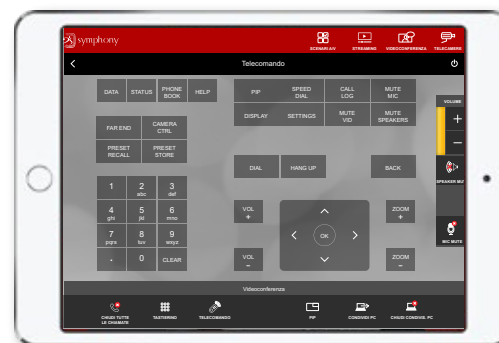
symphony

SCENARI A/V
STREAMING
VIDEOCONFERENZA
TELECAMERE

Telecomando

DATA
STATUS
PHONE BOOK
HELP

PIP
SPEED DIAL
CALL LOG
MUTE MIC

DISPLAY
SETTINGS
MUTE VID
MUTE SPEAKERS

FAR END
CAMERA CTRL

PRESET RECALL
PRESET STORE

DIAL
HANG UP
BACK

1
2 abc
3 def
4 ghi
5 jkl
6 mno
7 pqrs
8 tuv
9 wxyz
.
0
CLEAR

VOL +
VOL -
OK
ZOOM +
ZOOM -

VOLUME
+
—
SPEAKER MUTE
MIC MUTE

Videoconferenza

CHIUDI TUTTE LE CHIAMATE
TASTIERINO
TELECOMANDO
PIP
CONDIVIDI PC
CHIUDI CONDIVID. PC